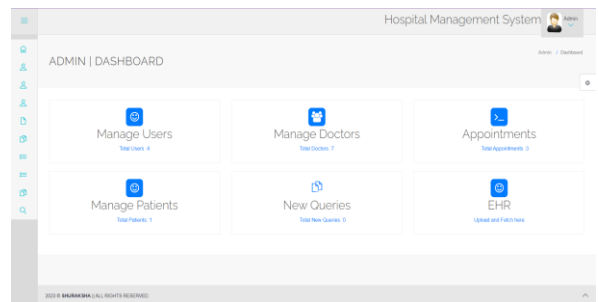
Hospital Management System

Admin

ADMIN | DASHBOARD

Admin / Dashboard

Manage Users

Total Users :4

Manage Doctors

Total Doctors :7

Appointments

Total Appointments :3

Manage Patients

Total Patients :1

New Queries

Total New Queries :0

EHR

Upload and Fetch here

2020 © SHURAKSHA | ALL RIGHTS RESERVED